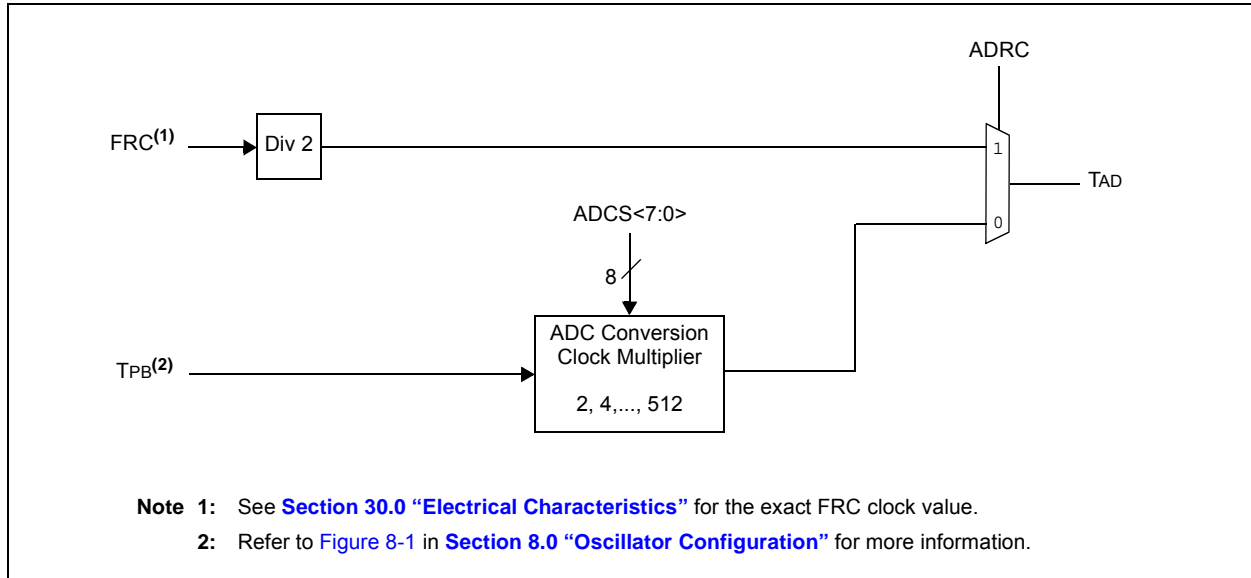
ADRC

FRC$^{(1)}$

Div 2

1

TAD

ADCS<7:0>

0

8

ADC Conversion Clock Multiplier

2, 4,..., 512

TPB$^{(2)}$

**Note 1:** See **Section 30.0 “Electrical Characteristics”** for the exact FRC clock value.

**2:** Refer to Figure 8-1 in **Section 8.0 “Oscillator Configuration”** for more information.